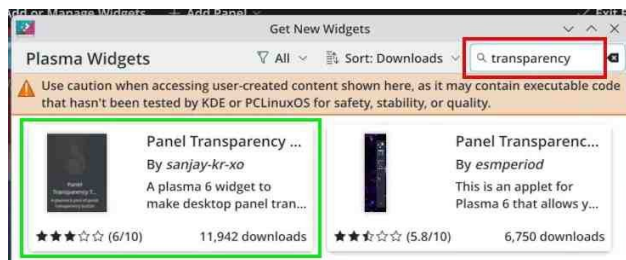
dd or Manage Widgets + Add Panel Exit E

Get New Widgets

Plasma Widgets

All

Sort: Downloads

transparency

Use caution when accessing user-created content shown here, as it may contain executable code that hasn't been tested by KDE or PCLinuxOS for safety, stability, or quality.

Panel Transparency ...

By sanjay-kr-xo

A plasma 6 widget to make desktop panel tran...

(6/10)

11,942 downloads

Panel Transparenc...

By esmperiod

This is an applet for Plasma 6 that allows y...

(5.8/10)

6,750 downloads